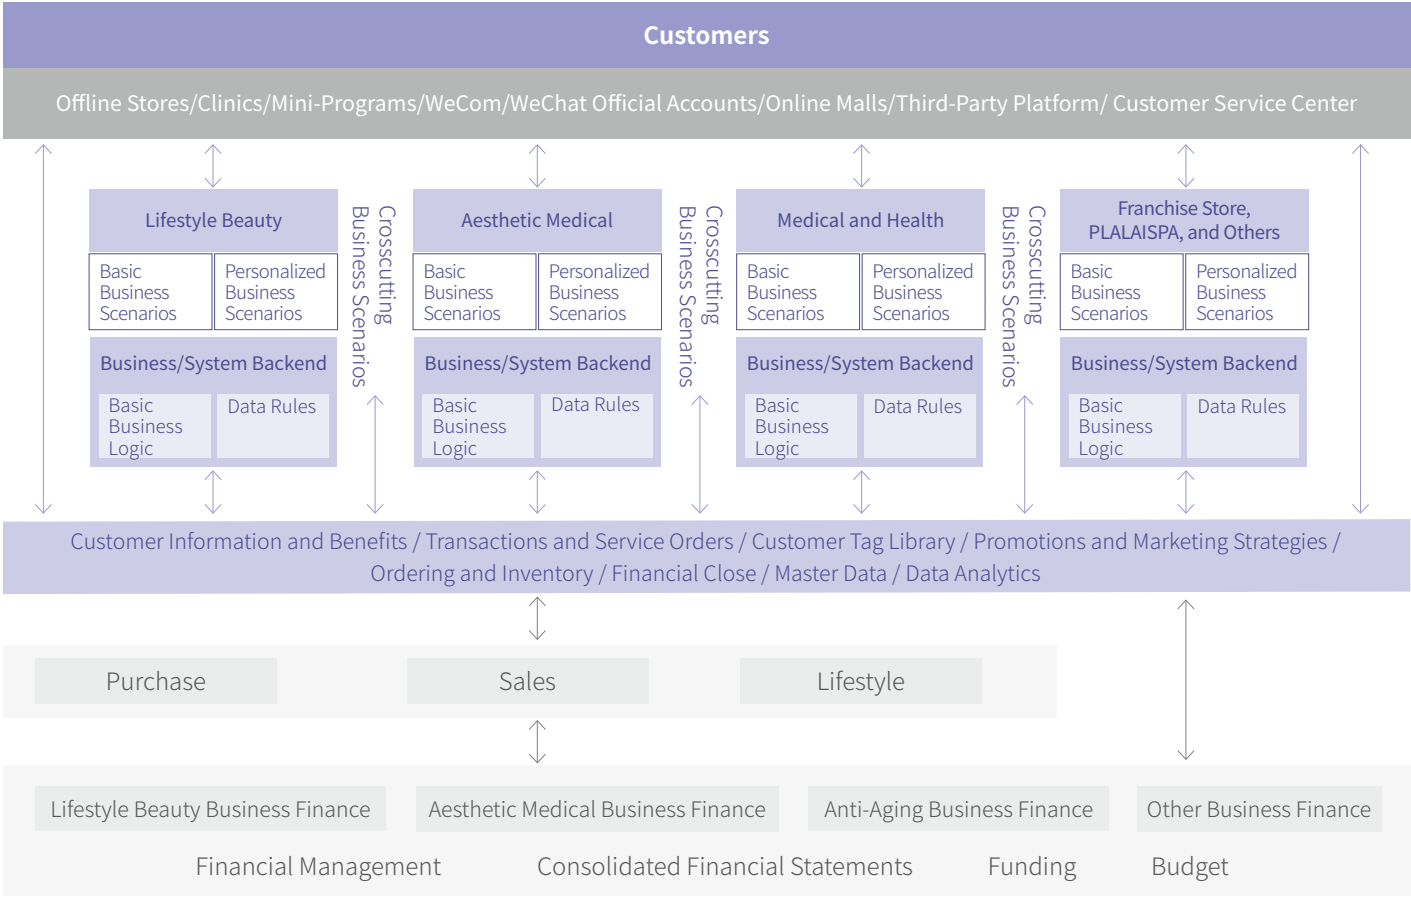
Customers

Offline Stores/Clinics/Mini-Programs/WeCom/WeChat Official Accounts/Online Malls/Third-Party Platform/ Customer Service Center

Lifestyle Beauty

Basic Business Scenarios

Personalized Business Scenarios

Business/System Backend

Basic Business Logic

Data Rules

Crosscutting Business Scenarios

Aesthetic Medical

Basic Business Scenarios

Personalized Business Scenarios

Business/System Backend

Basic Business Logic

Data Rules

Crosscutting Business Scenarios

Medical and Health

Basic Business Scenarios

Personalized Business Scenarios

Business/System Backend

Basic Business Logic

Data Rules

Crosscutting Business Scenarios

Franchise Store, PLALAISPA, and Others

Basic Business Scenarios

Personalized Business Scenarios

Business/System Backend

Basic Business Logic

Data Rules

Customer Information and Benefits / Transactions and Service Orders / Customer Tag Library / Promotions and Marketing Strategies / Ordering and Inventory / Financial Close / Master Data / Data Analytics

Purchase

Sales

Lifestyle

Lifestyle Beauty Business Finance

Aesthetic Medical Business Finance

Anti-Aging Business Finance

Other Business Finance

Financial Management

Consolidated Financial Statements

Funding

Budget